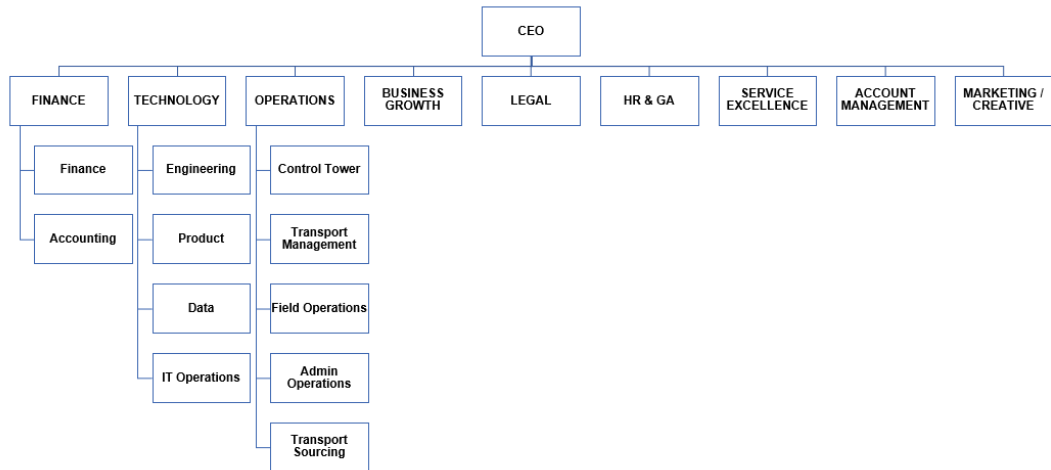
CEO

FINANCE

Finance

Accounting

TECHNOLOGY

Engineering

Product

Data

IT Operations

OPERATIONS

Control Tower

Transport Management

Field Operations

Admin Operations

Transport Sourcing

BUSINESS GROWTH

LEGAL

HR & GA

SERVICE EXCELLENCE

ACCOUNT MANAGEMENT

MARKETING / CREATIVE